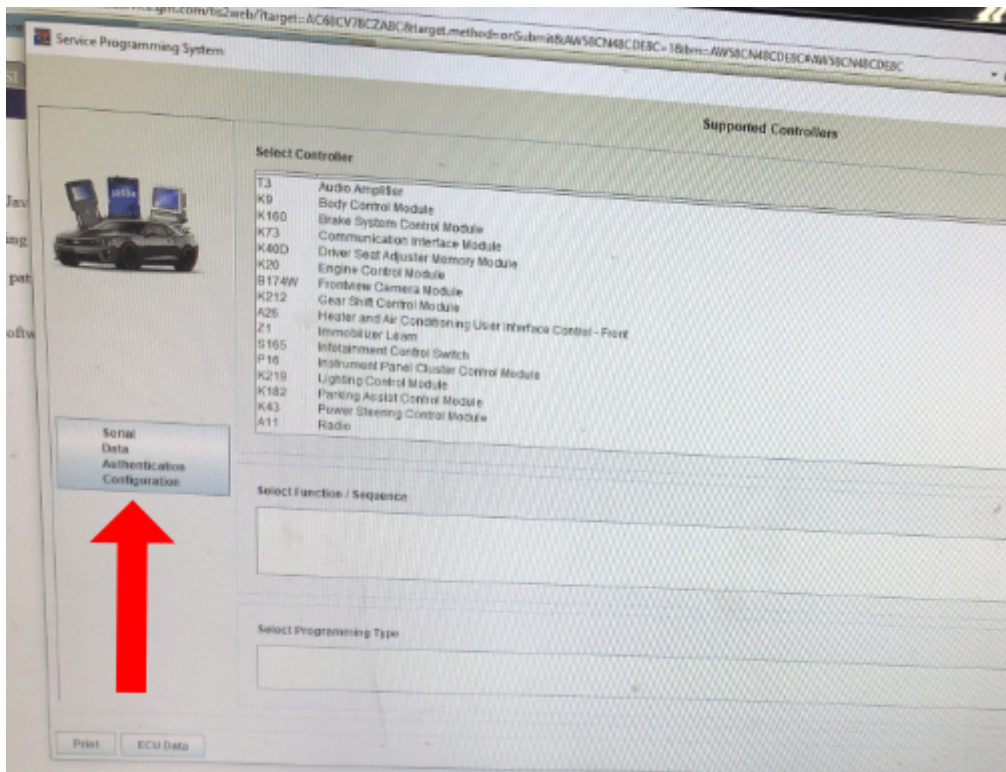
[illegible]/tis2web/?target=AC68CV7BCZABC&target.method=onSubmit&AW58CN48CDE8C=1&bm=AW58CN48CDE8C#AW58CN48CDE8C

Service Programming System

Supported Controllers

Select Controller

| | |
|---|---|
| T3 | Audio Amplifier |
| K9 | Body Control Module |
| K160 | Brake System Control Module |
| K73 | Communication Interface Module |
| K40D | Driver Seat Adjuster Memory Module |
| K20 | Engine Control Module |
| B174W | Frontview Camera Module |
| K212 | Gear Shift Control Module |
| A26 | Heater and Air Conditioning User Interface Control - Front |
| Z1 | Immobilizer Learn |
| S165 | Infotainment Control Switch |
| P16 | Instrument Panel Cluster Control Module |
| K219 | Lighting Control Module |
| K182 | Parking Assist Control Module |
| K43 | Power Steering Control Module |
| A11 | Radio |

Serial
Data
Authentication
Configuration

Select Function / Sequence

Select Programming Type

Print
ECU Data